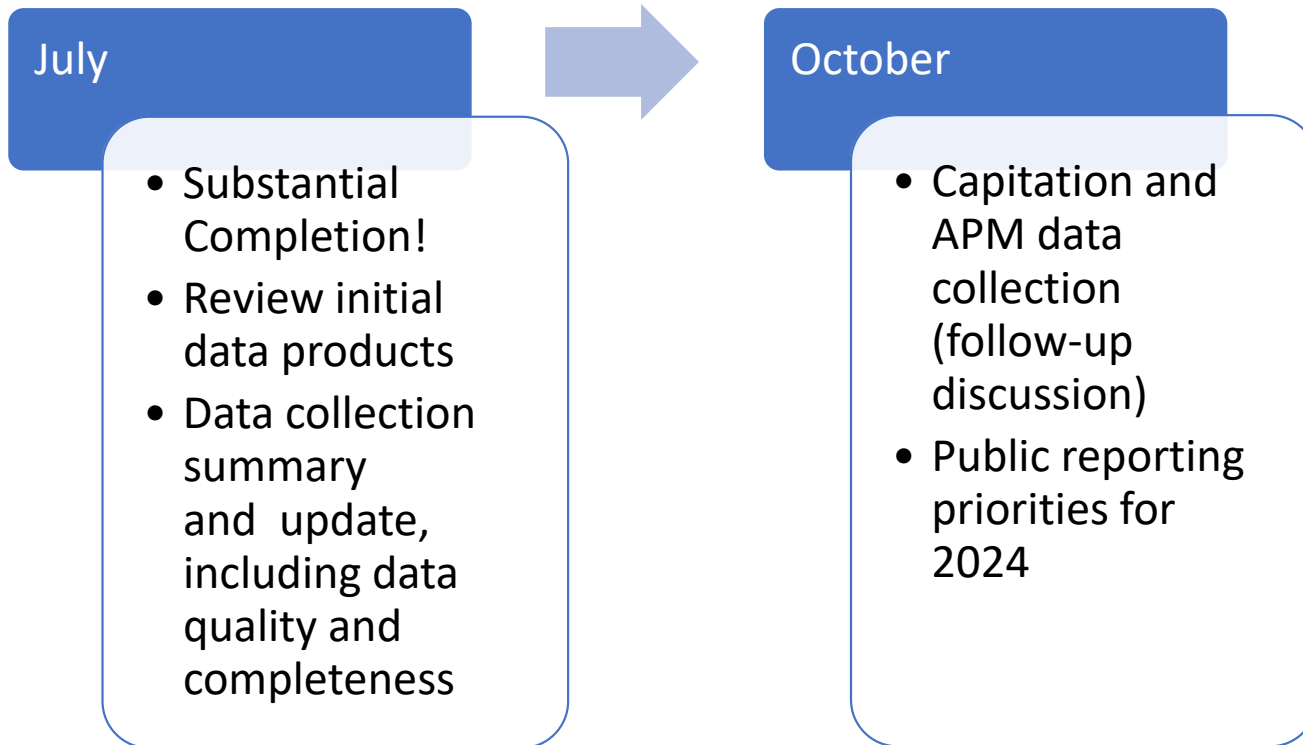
July

- Substantial Completion!
- Review initial data products
- Data collection summary and update, including data quality and completeness

October

- Capitation and APM data collection (follow-up discussion)
- Public reporting priorities for 2024